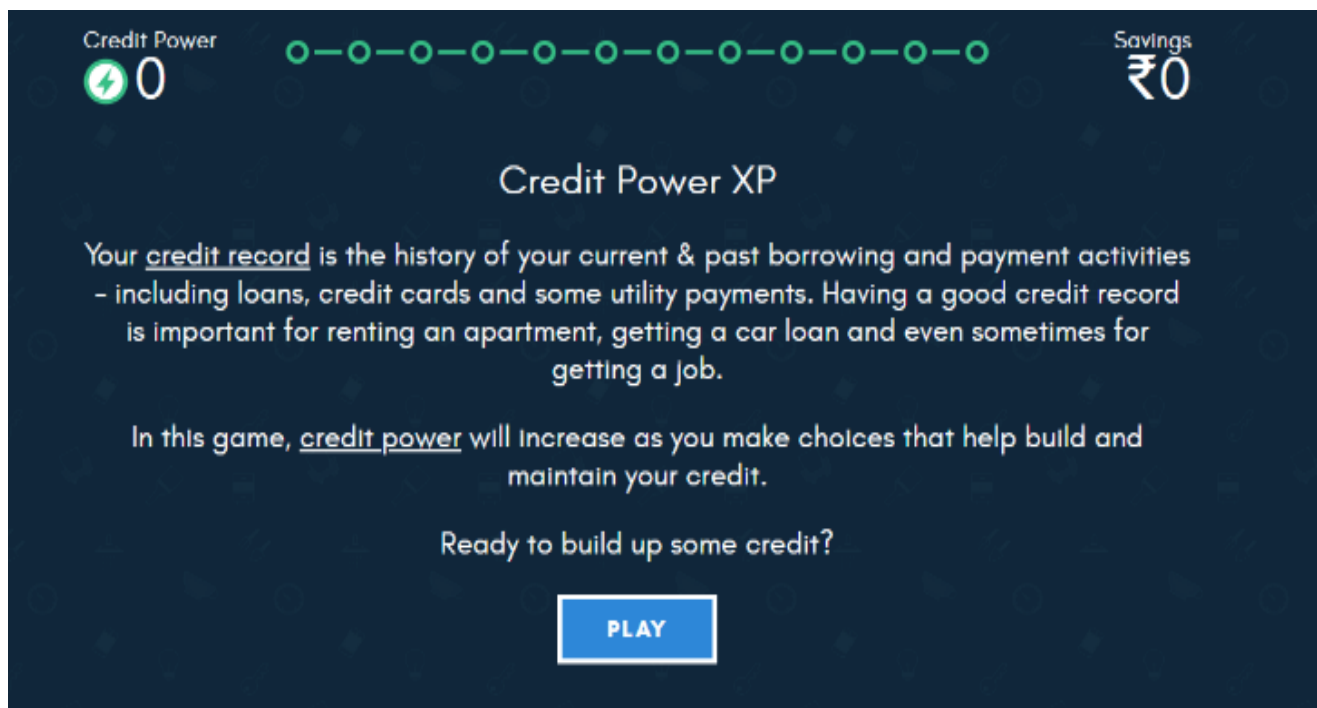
Credit Power
0

Savings
₹0

Credit Power XP

Your credit record is the history of your current & past borrowing and payment activities - including loans, credit cards and some utility payments. Having a good credit record is important for renting an apartment, getting a car loan and even sometimes for getting a job.

In this game, credit power will increase as you make choices that help build and maintain your credit.

Ready to build up some credit?

PLAY